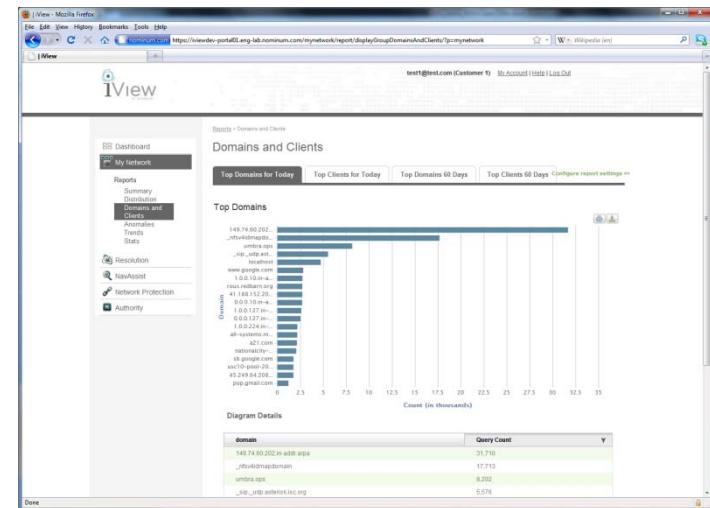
iView - Mozilla Firefox

File Edit View History Bookmarks Tools Help

https://iviewdev-portal01.eng-lab.nominum.com/mynetwork/report/displayGroupDomainsAndClients/?p=mynetwork

Wikipedia (en)

iView

iView

test1@test.com (Customer 1) My Account | Help | Log Out

Dashboard
My Network
Reports
Summary
Distribution
Domains and Clients
Anomalies
Trends
Stats
Resolution
NavAssist
Network Protection
Authority

Reports > Domains and Clients

Domains and Clients

Top Domains for Today | Top Clients for Today | Top Domains 60 Days | Top Clients 60 Days | Configure report settings >>

Top Domains

149.74.60.202...
_nfsv4idmapdo...
umbra.ops
_sip._udp.ast...
localhost
www.google.com
1.0.10.in-a...
rous.redbarn.org
41.188.152.20...
0.0.0.10.in-a...
1.0.0.127.in-...
0.0.0.127.in-...
1.0.0.224.in-...
all-systems.m...
a21.com
nationalcity-...
sb.google.com
usc10-pool-20...
45.249.64.208...
pop.gmail.com

Domain

0 2.5 5 7.5 10 12.5 15 17.5 20 22.5 25 27.5 30 32.5 35

Count (in thousands)

Diagram Details

| domain | Query Count |
|---|---|
| 149.74.60.202.in-addr.arpa | 31,710 |
| _nfsv4idmapdomain | 17,713 |
| umbra.ops | 8,202 |
| _sip._udp.asterisk.isc.org | 5,576 |

Done